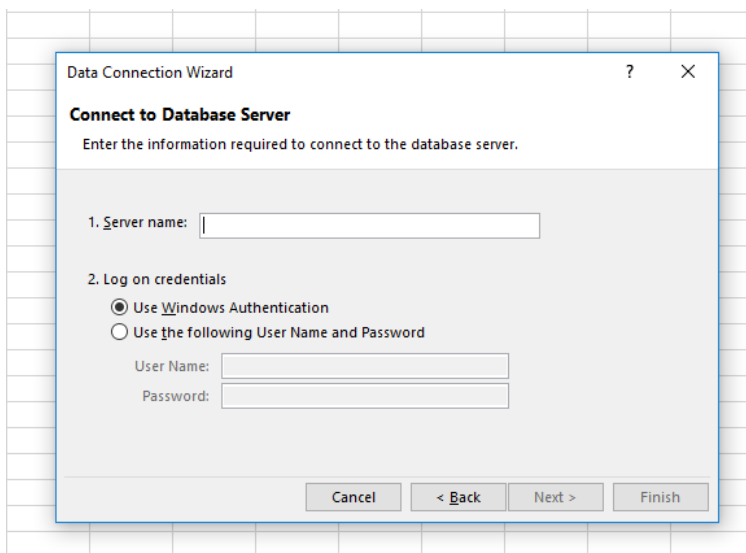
Data Connection Wizard ? X

Connect to Database Server

Enter the information required to connect to the database server.

1. Server name:

2. Log on credentials

Use Windows Authentication

Use the following User Name and Password

User Name:

Password:

Cancel

< Back

Next >

Finish